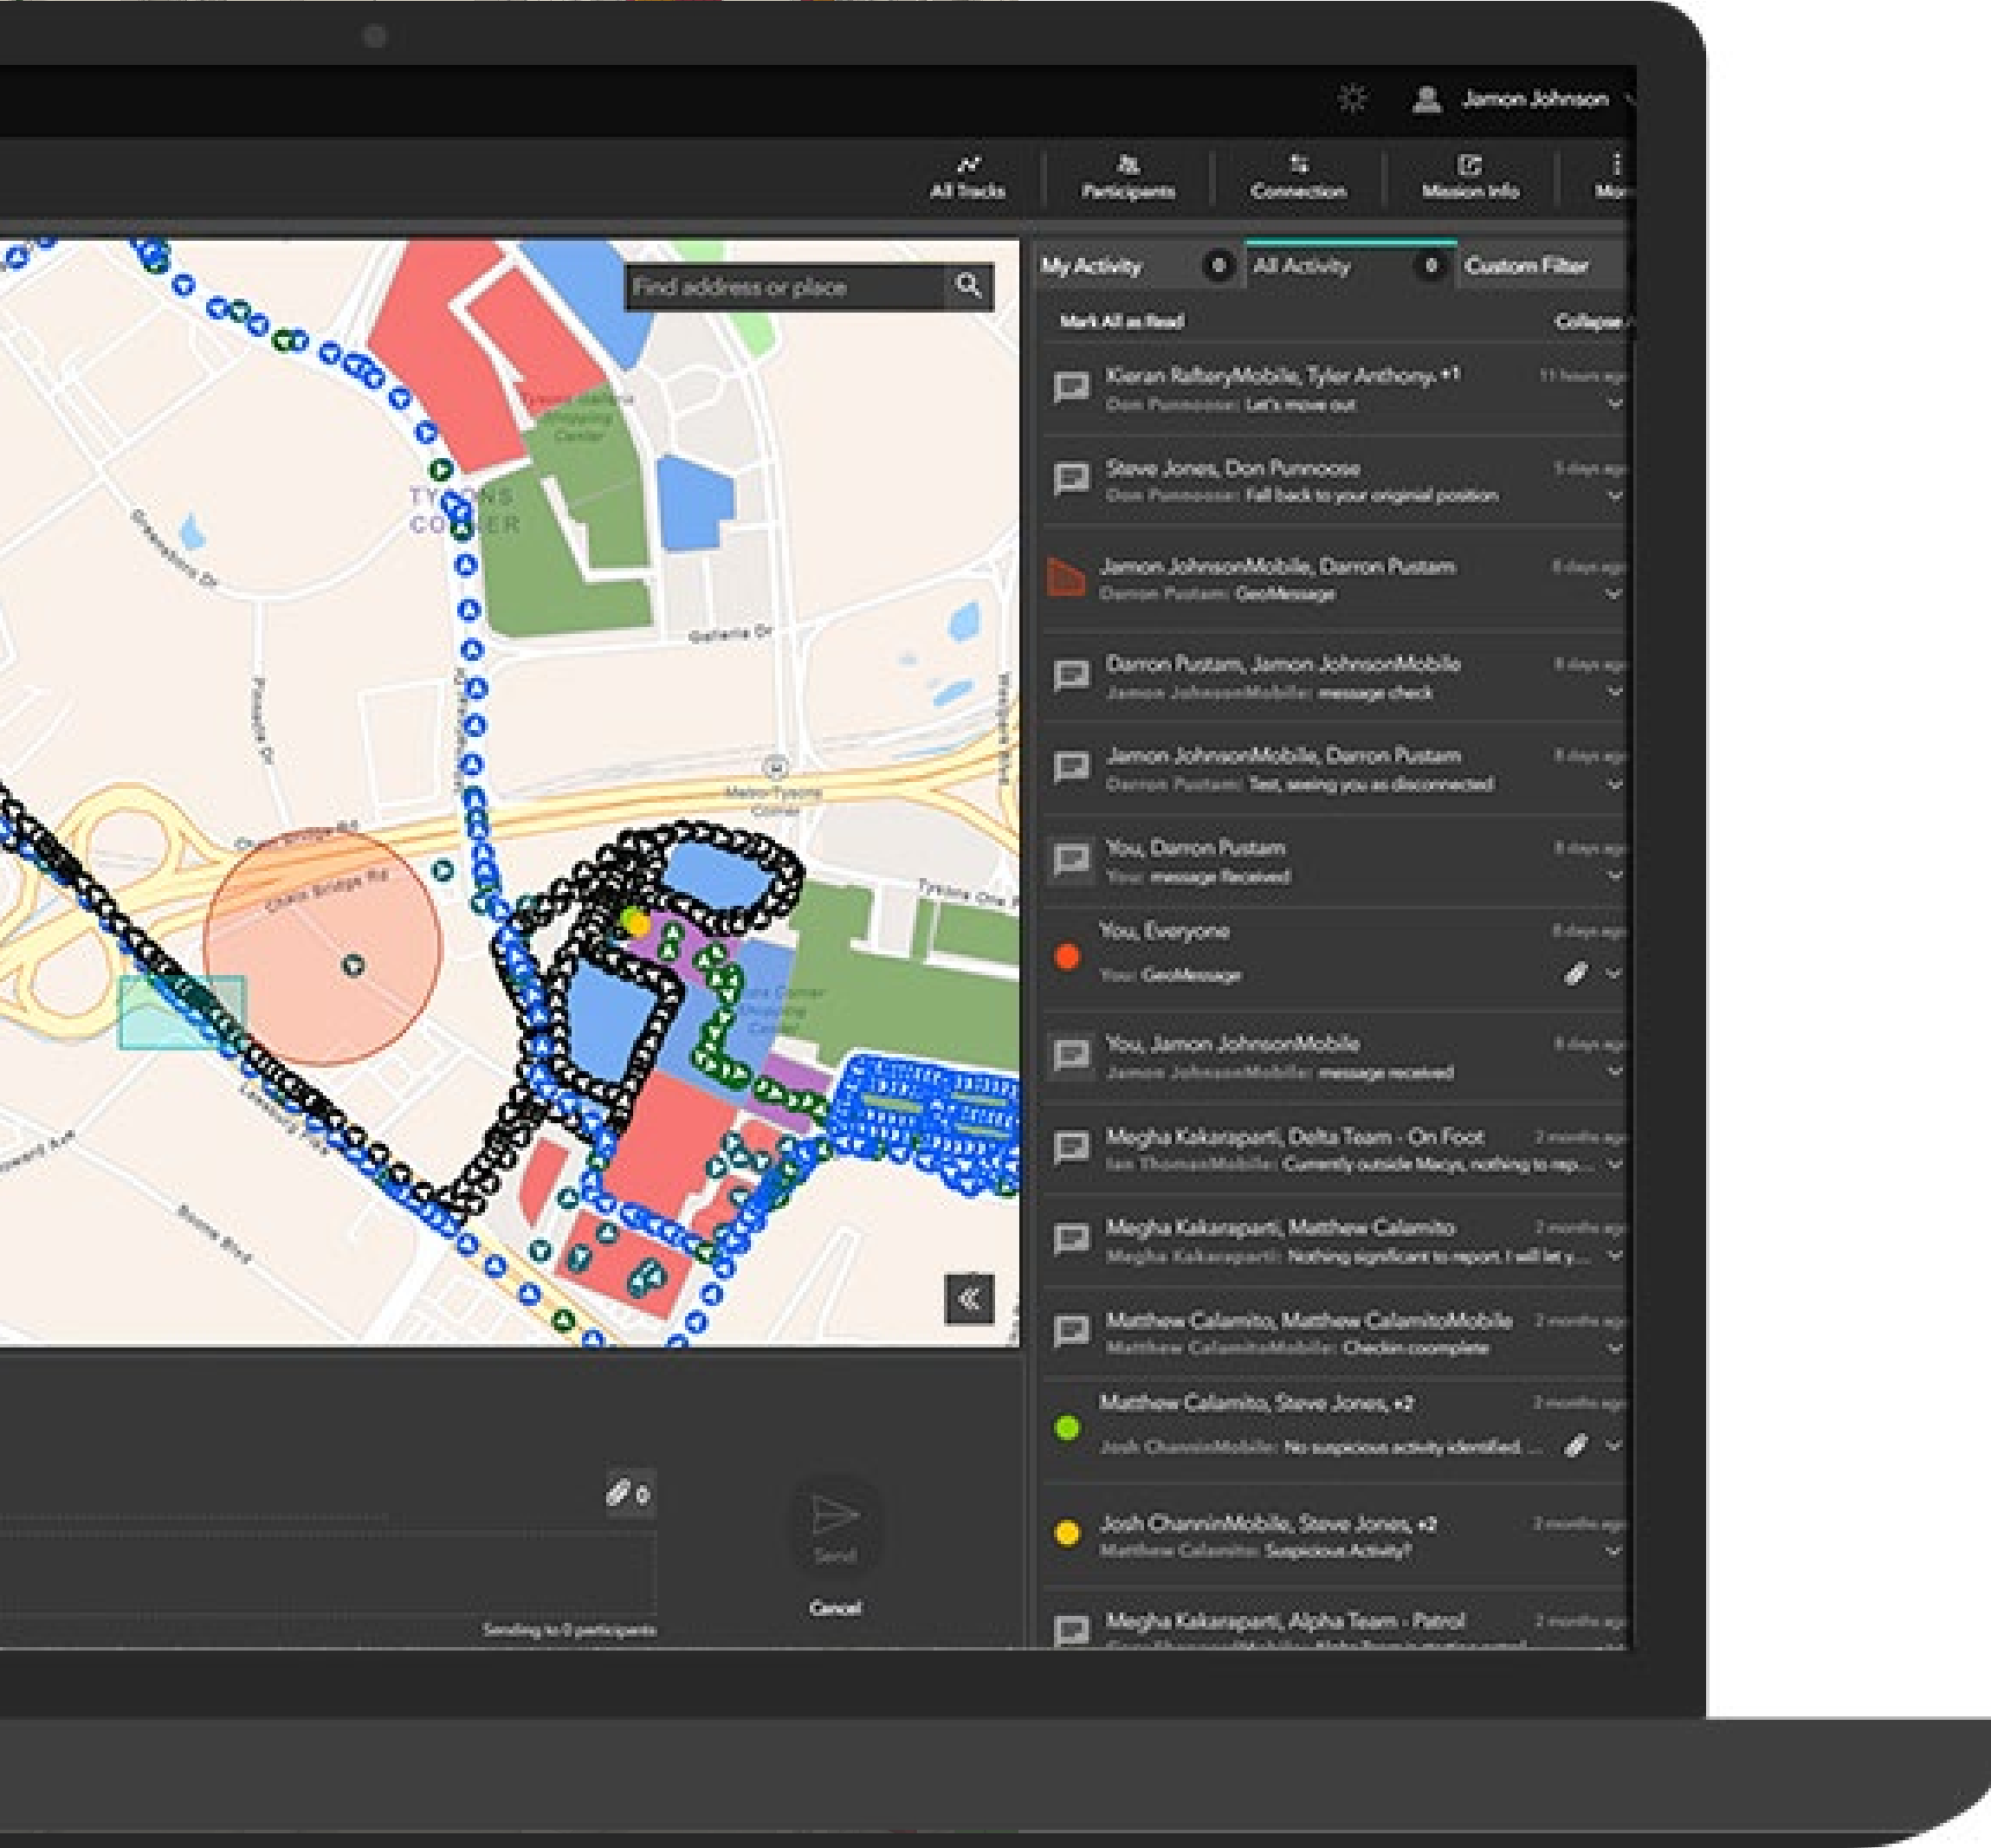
Jamon Johnson

All Tracks
Participants
Connection
Mission Info
Mor

Find address or place

TYSONS CORNER
Greensboro Dr
Galleria Dr
Chain Bridge Rd
Leesburg Pike
Boone Blvd
Metro Tysons Corner
Tysons One Pl

My Activity 0
All Activity 0
Custom Filter

Mark All as Read
Collapse

Kieran RafteryMobile, Tyler Anthony, +1
11 hours ago
Don Punnoose: Let's move out

Steve Jones, Don Punnoose
5 days ago
Don Punnoose: Fall back to your original position

Jamon JohnsonMobile, Darron Pustam
8 days ago
Darron Pustam: GeoMessage

Darron Pustam, Jamon JohnsonMobile
8 days ago
Jamon JohnsonMobile: message check

Jamon JohnsonMobile, Darron Pustam
8 days ago
Darron Pustam: Test, seeing you as disconnected

You, Darron Pustam
8 days ago
You: message Received

You, Everyone
8 days ago
You: GeoMessage

You, Jamon JohnsonMobile
8 days ago
Jamon JohnsonMobile: message received

Megha Kakaraparti, Delta Team - On Foot
2 months ago
Ian ThomasMobile: Currently outside Macys, nothing to rep...

Megha Kakaraparti, Matthew Calamito
2 months ago
Megha Kakaraparti: Nothing significant to report. I will let y...

Matthew Calamito, Matthew CalamitoMobile
2 months ago
Matthew CalamitoMobile: Checkin coomplete

Matthew Calamito, Steve Jones, +2
2 months ago
Josh ChanninMobile: No suspicious activity identified ...

Josh ChanninMobile, Steve Jones, +2
2 months ago
Matthew Calamito: Suspicious Activity?

Megha Kakaraparti, Alpha Team - Patrol
2 months ago

0
Send
Cancel
Sending to 0 participants